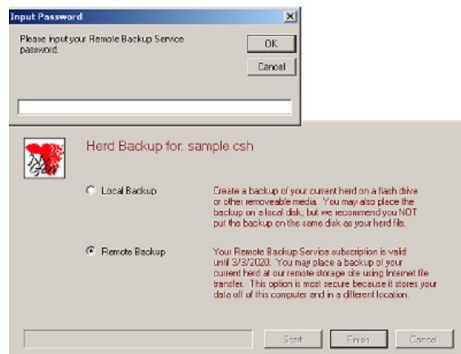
Input Password

Please input your Remote Backup Service password.

OK

Cancel

Herd Backup for: sample.csh

Local Backup

Create a backup of your current herd on a flash drive or other removeable media. You may also place the backup on a local disk, but we recommend you NOT put the backup on the same disk as your herd file.

Remote Backup

Your Remote Backup Service subscription is valid until 3/3/2020. You may place a backup of your current herd at our remote storage site using Internet file transfer. This option is most secure because it stores your data off of this computer and in a different location.

Start

Finish

Cancel